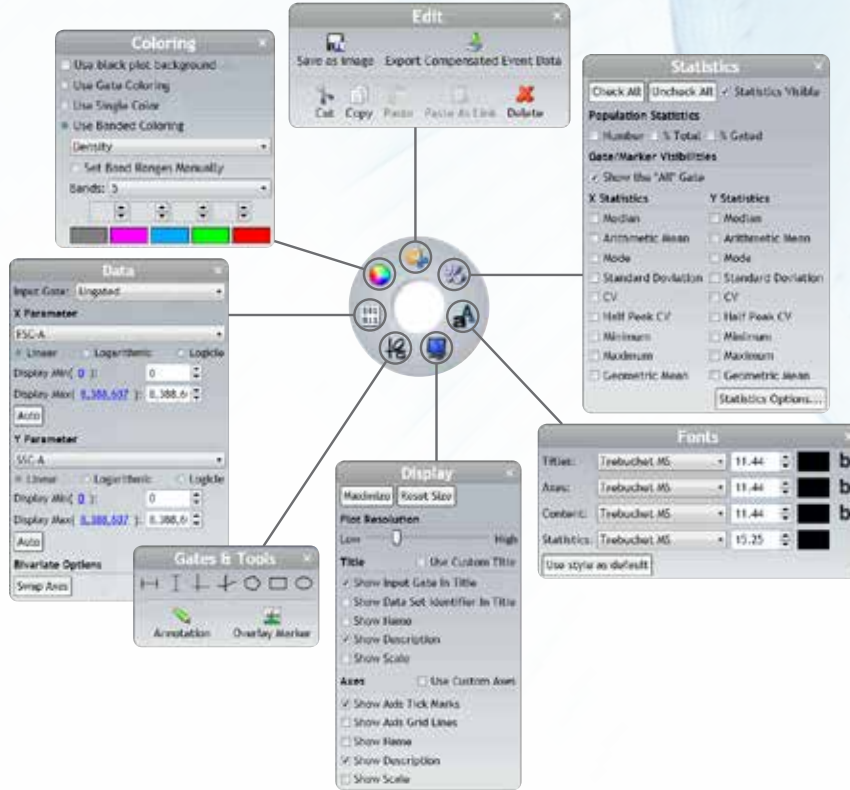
Edit

Save as Image Export Compensated Event Data

Cut Copy Paste Paste As Link Delete

Coloring

Use black plot background

Use Gate Coloring

Use Single Color

Use Banded Coloring

Density

Set Band Ranges Manually

Bands: 5

Statistics

Check All Uncheck All Statistics Visible

Population Statistics

Number % Total % Gated

Gate/Marker Visibilities

Show the "All" Gate

X Statistics

Median

Arithmetic Mean

Mode

Standard Deviation

CV

Half Peak CV

Minimum

Maximum

Geometric Mean

Y Statistics

Median

Arithmetic Mean

Mode

Standard Deviation

CV

Half Peak CV

Minimum

Maximum

Geometric Mean

Statistics Options...

Data

Input Gate: Ungated

X Parameter

FSC-A

Linear Logarithmic Logicle

Display Min( 0 ): 0

Display Max( 5,388,607 ): 5,388,6

Auto

Y Parameter

SSC-A

Linear Logarithmic Logicle

Display Min( 0 ): 0

Display Max( 5,388,607 ): 5,388,6

Auto

Bivariate Options

Swap Axes

Fonts

Titles: Trebuchet MS 11.44 b

Axes: Trebuchet MS 11.44 b

Content: Trebuchet MS 11.44 b

Statistics: Trebuchet MS 15.25

Use style as default

Display

Maximize Reset Size

Plot Resolution

Low High

Title Use Custom Title

Show Input Gate in Title

Show Data Set Identifier in Title

Show Name

Show Description

Show Scale

Axes Use Custom Axes

Show Axis Tick Marks

Show Axis Grid Lines

Show Name

Show Description

Show Scale

Gates & Tools

Annotation Overlay Marker